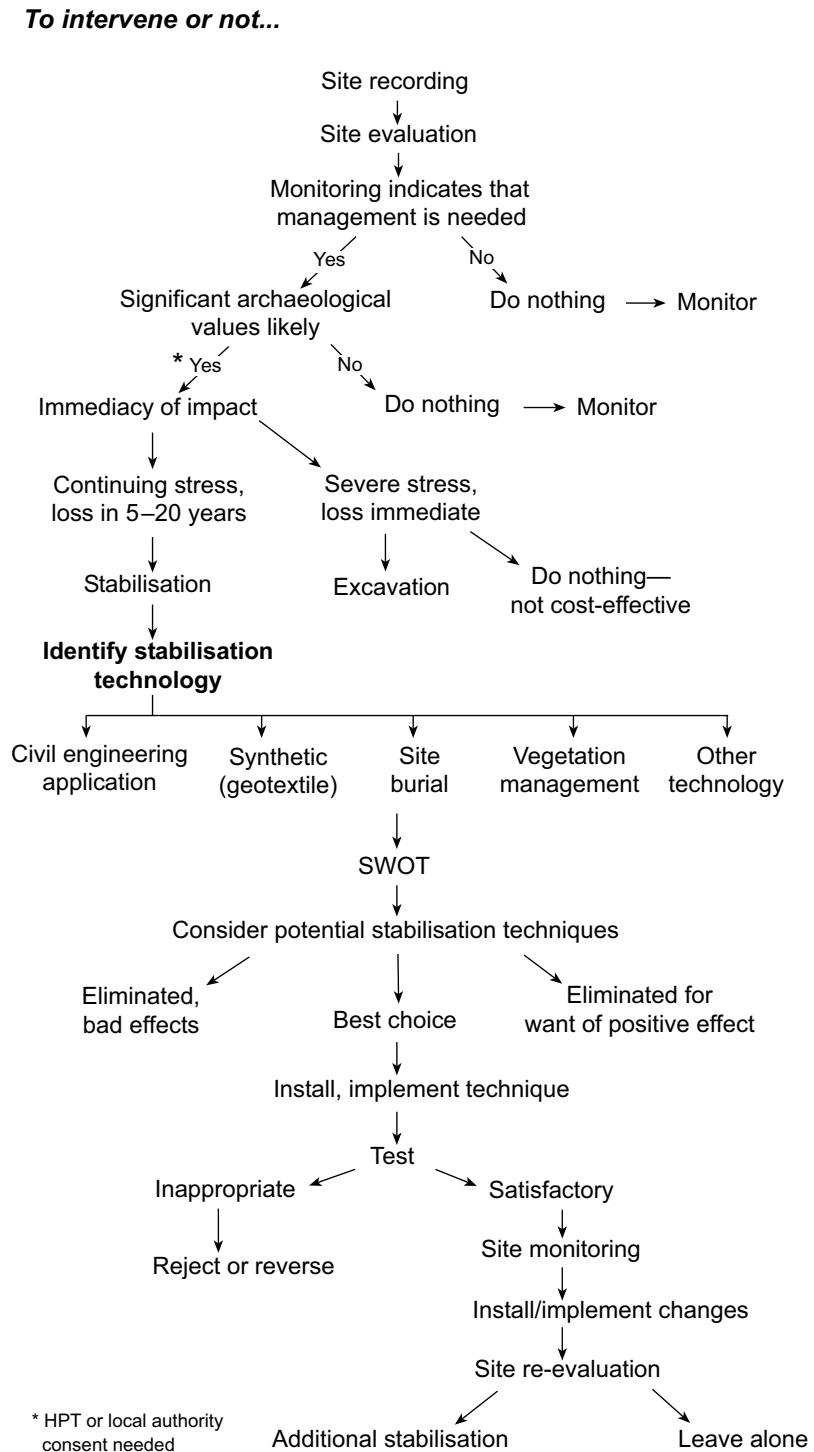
*To intervene or not...*

Site recording

Site evaluation

Monitoring indicates that management is needed

Yes

No

Significant archaeological values likely

Do nothing → Monitor

* Yes

No

Immediacy of impact

Do nothing → Monitor

Continuing stress, loss in 5–20 years

Severe stress, loss immediate

Stabilisation

Excavation

Do nothing— not cost-effective

**Identify stabilisation technology**

Civil engineering application

Synthetic (geotextile)

Site burial

Vegetation management

Other technology

SWOT

Consider potential stabilisation techniques

Eliminated, bad effects

Best choice

Eliminated for want of positive effect

Install, implement technique

Test

Inappropriate

Satisfactory

Reject or reverse

Site monitoring

Install/implement changes

Site re-evaluation

* HPT or local authority consent needed

Additional stabilisation

Leave alone